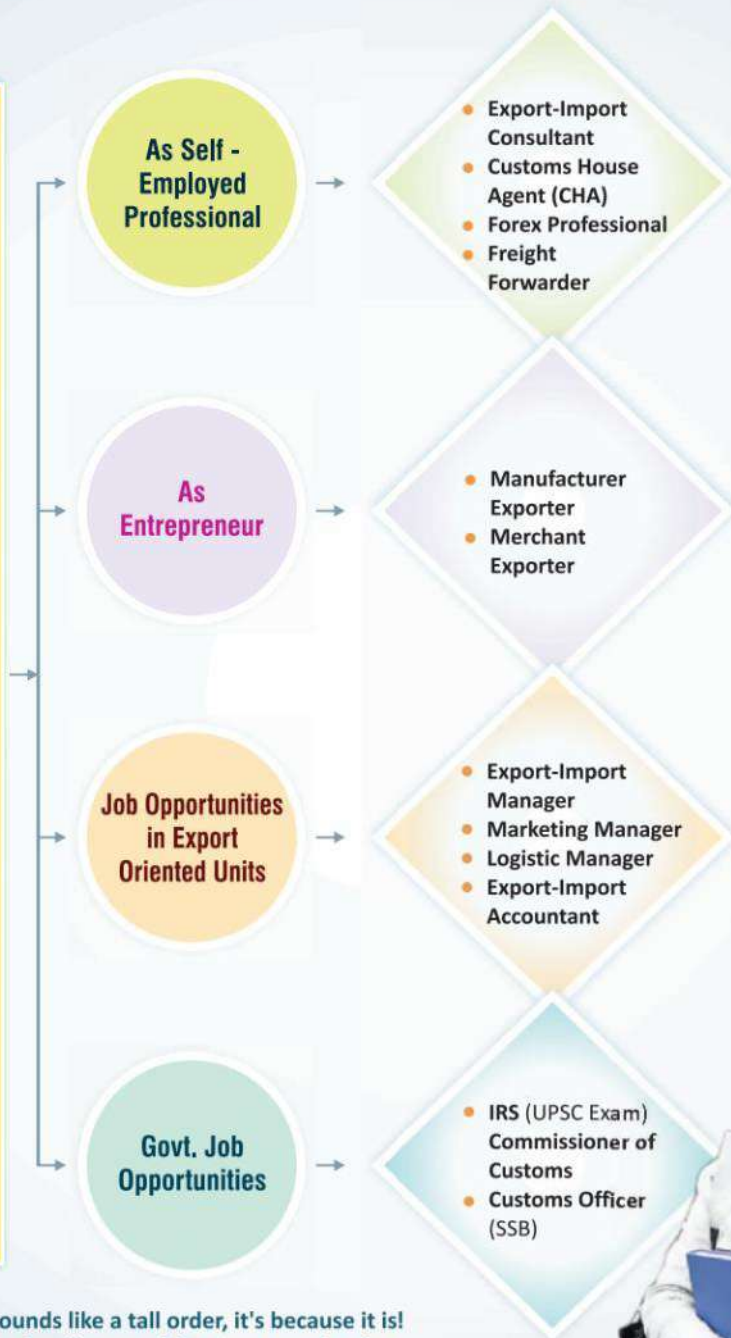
As Self - Employed Professional

- Export-Import Consultant
- Customs House Agent (CHA)
- Forex Professional
- Freight Forwarder

As Entrepreneur

- Manufacturer Exporter
- Merchant Exporter

Job Opportunities in Export Oriented Units

- Export-Import Manager
- Marketing Manager
- Logistic Manager
- Export-Import Accountant

Govt. Job Opportunities

- IRS (UPSC Exam) Commissioner of Customs
- Customs Officer (SSB)

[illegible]ounds like a tall order, it's because it is!